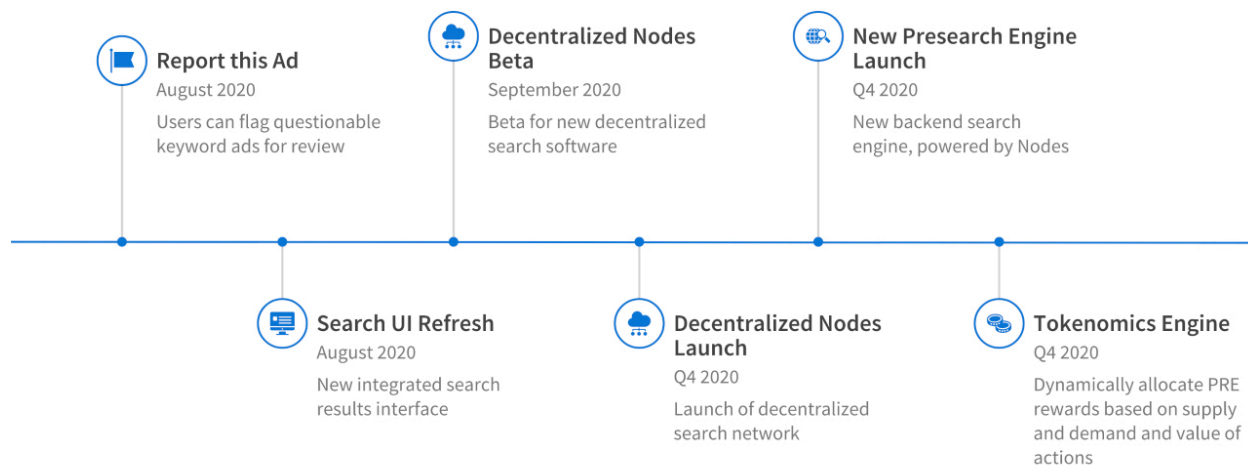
Report this Ad
August 2020
Users can flag questionable keyword ads for review

Decentralized Nodes Beta
September 2020
Beta for new decentralized search software

New Presearch Engine Launch
Q4 2020
New backend search engine, powered by Nodes

Search UI Refresh
August 2020
New integrated search results interface

Decentralized Nodes Launch
Q4 2020
Launch of decentralized search network

Tokenomics Engine
Q4 2020
Dynamically allocate PRE rewards based on supply and demand and value of actions